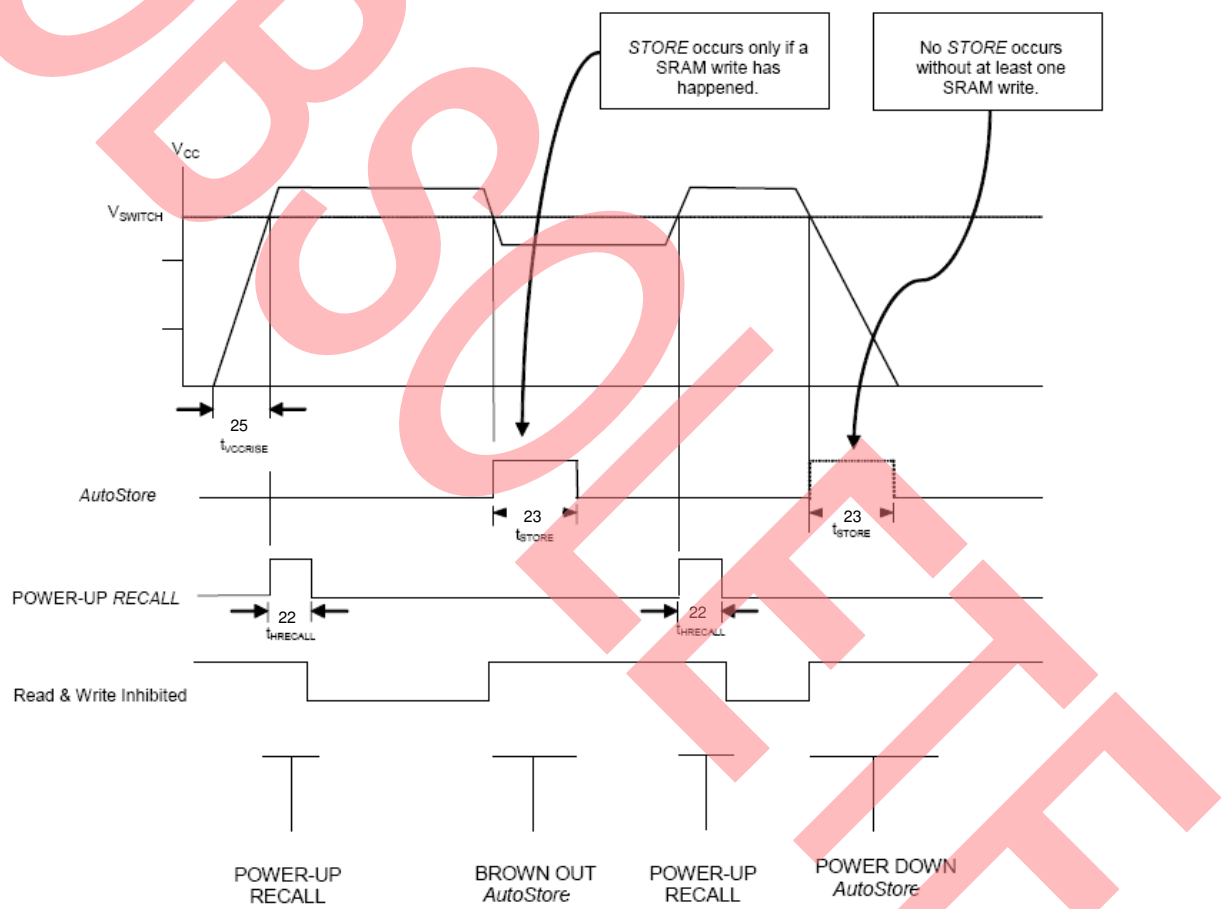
STORE occurs only if a SRAM write has happened.

No STORE occurs without at least one SRAM write.

$V_{CC}$

$V_{SWITCH}$

25
$t_{VCCRISE}$

AutoStore

23
$t_{STORE}$

23
$t_{STORE}$

POWER-UP RECALL

22
$t_{HRECALL}$

22
$t_{HRECALL}$

Read & Write Inhibited

POWER-UP RECALL

BROWN OUT AutoStore

POWER-UP RECALL

POWER DOWN AutoStore

OBSOLETE